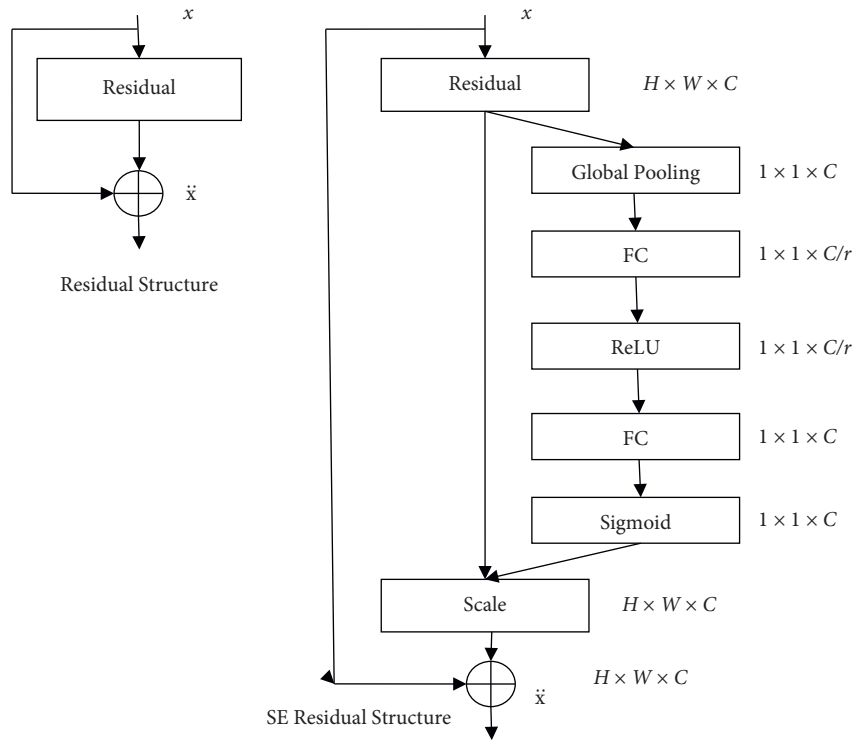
$x$

Residual

$\ddot{x}$

Residual Structure

$x$

Residual

$H \times W \times C$

Global Pooling

$1 \times 1 \times C$

FC

$1 \times 1 \times C/r$

ReLU

$1 \times 1 \times C/r$

FC

$1 \times 1 \times C$

Sigmoid

$1 \times 1 \times C$

Scale

$H \times W \times C$

$H \times W \times C$

$\ddot{x}$

SE Residual Structure